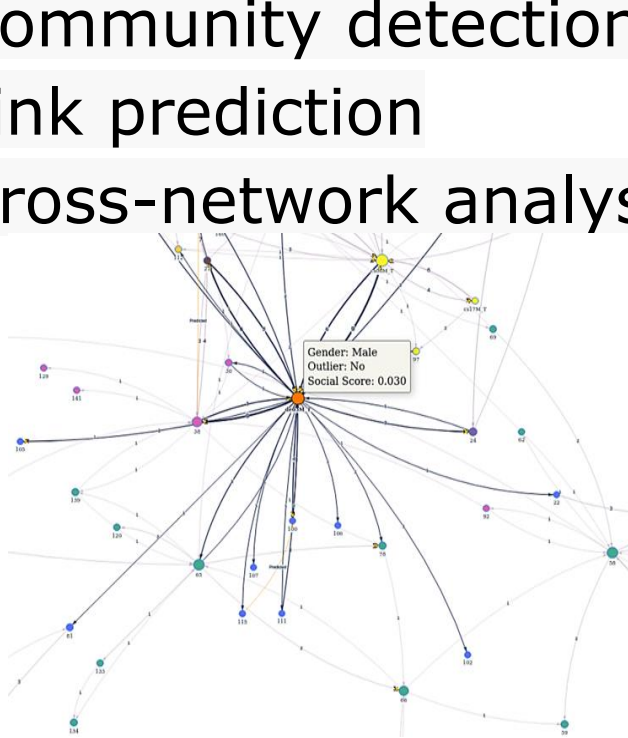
ommunity detection
ink prediction
ross-network analys

Gender: Male
Outlier: No
Social Score: 0.030

Predicted
Predicted
115
21
30
126
141
31
105
24
62
69
97
139
120
65
107
100
106
78
32
92
98
119
111
81
133
102
66
134
59